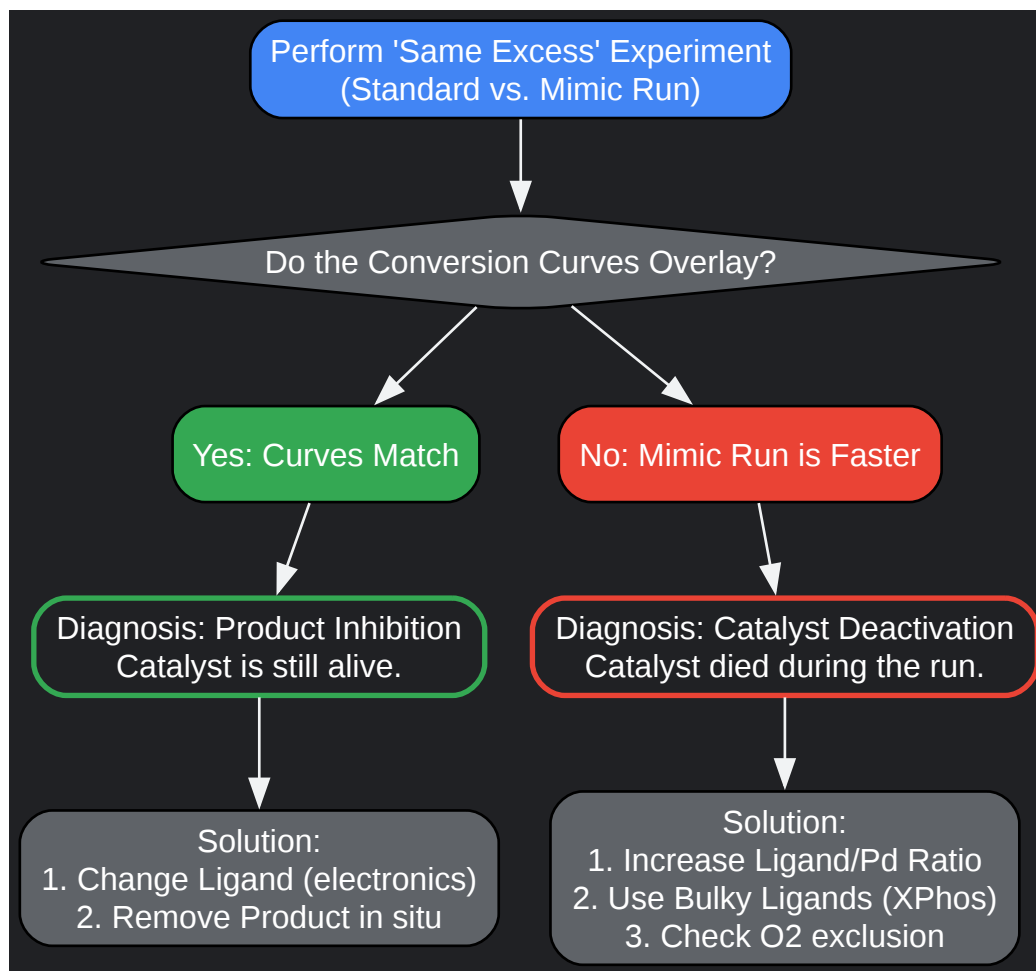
Perform 'Same Excess' Experiment
(Standard vs. Mimic Run)

Do the Conversion Curves Overlay?

Yes: Curves Match

No: Mimic Run is Faster

Diagnosis: Product Inhibition
Catalyst is still alive.

Diagnosis: Catalyst Deactivation
Catalyst died during the run.

Solution:
1. Change Ligand (electronics)
2. Remove Product in situ

Solution:
1. Increase Ligand/Pd Ratio
2. Use Bulky Ligands (XPhos)
3. Check O2 exclusion